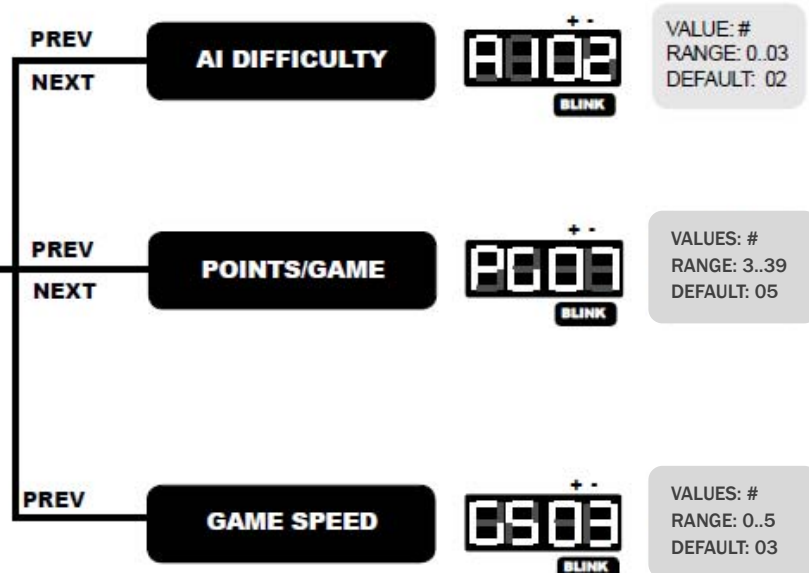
PREV
NEXT
AI DIFFICULTY
+ -
AI02
BLINK
VALUE: #
RANGE: 0..03
DEFAULT: 02

PREV
NEXT
POINTS/GAME
+ -
PG03
BLINK
VALUES: #
RANGE: 3..39
DEFAULT: 05

PREV
GAME SPEED
+ -
GS03
BLINK
VALUES: #
RANGE: 0..5
DEFAULT: 03